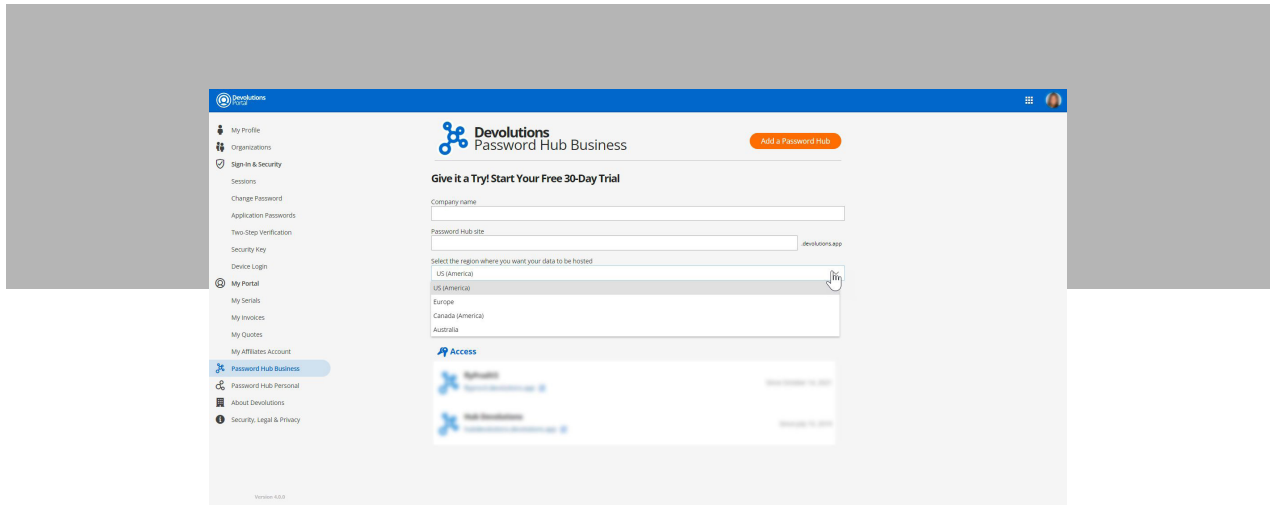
Devolutions Portal

My Profile
Organizations
Sign-In & Security
Sessions
Change Password
Application Passwords
Two-Step Verification
Security Key
Device Login
My Portal
My Serials
My Invoices
My Quotes
My Affiliates Account
Password Hub Business
Password Hub Personal
About Devolutions
Security, Legal & Privacy

Version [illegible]

Devolutions
Password Hub Business

Add a Password Hub

Give it a Try! Start Your Free 30-Day Trial

Company name

Password Hub site
.devolutions.app

Select the region where you want your data to be hosted
US (America)
US (America)
Europe
Canada (America)
Australia

Access

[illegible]
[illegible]
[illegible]

Hub Devolutions
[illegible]
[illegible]